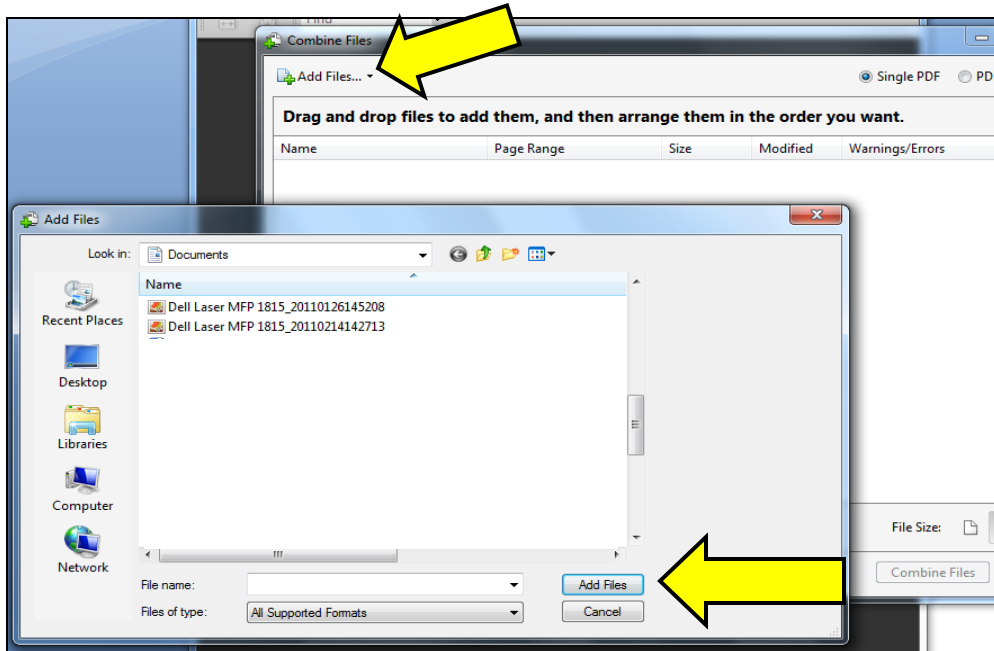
Combine Files

Add Files...

Single PDF

PD

Drag and drop files to add them, and then arrange them in the order you want.

| Name | Page Range | Size | Modified | Warnings/Errors |
|---|---|---|---|---|

Add Files

Look in: Documents

Recent Places

Desktop

Libraries

Computer

Network

Name

Dell Laser MFP 1815_20110126145208

Dell Laser MFP 1815_20110214142713

File name:

Files of type: All Supported Formats

Add Files

Cancel

File Size:

Combine Files